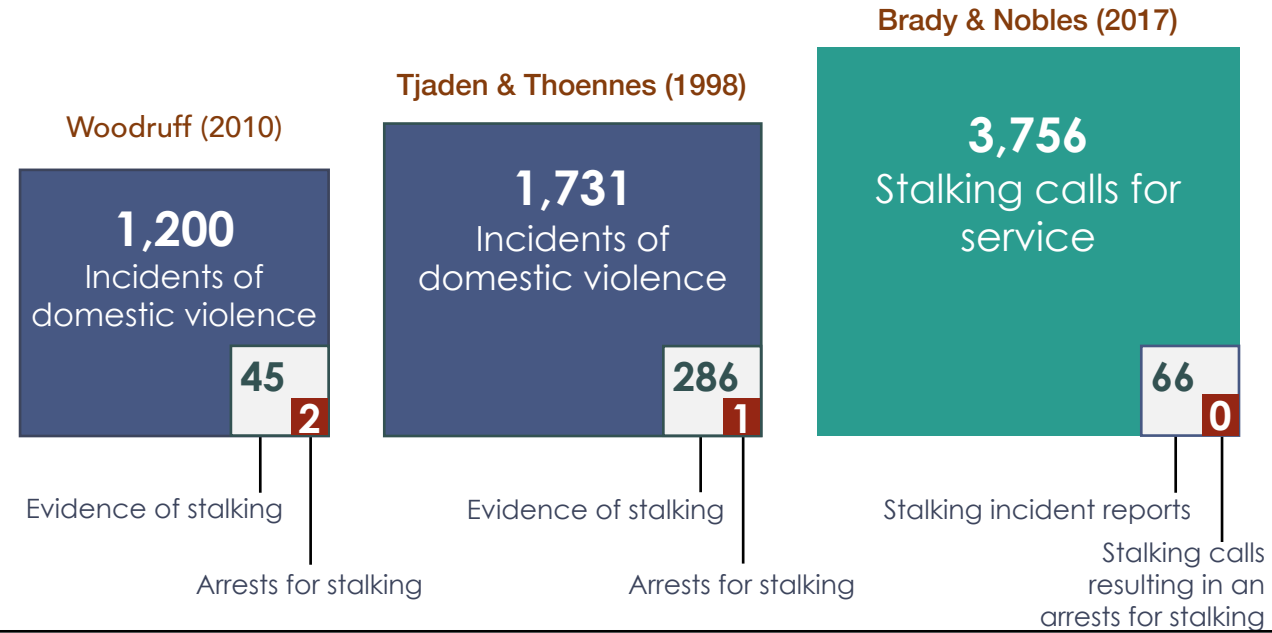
Woodruff (2010)

1,200
Incidents of domestic violence

45
2

Evidence of stalking

Arrests for stalking

Tjaden & Thoennes (1998)

1,731
Incidents of domestic violence

286
1

Evidence of stalking

Arrests for stalking

Brady & Nobles (2017)

3,756
Stalking calls for service

66
0

Stalking incident reports

Stalking calls resulting in an arrests for stalking